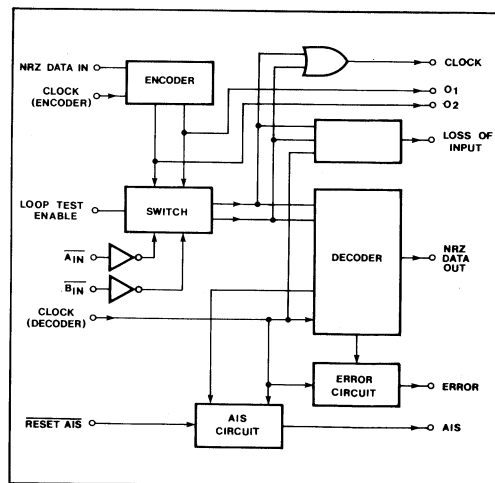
NRZ DATA IN
ENCODER
CLOCK (ENCODER)
CLOCK
O1
O2
LOSS OF INPUT
LOOP TEST ENABLE
SWITCH
$\overline{A_{IN}}$
$\overline{B_{IN}}$
DECODER
NRZ DATA OUT
CLOCK (DECODER)
ERROR CIRCUIT
ERROR
$\overline{\text{RESET AIS}}$
AIS CIRCUIT
AIS